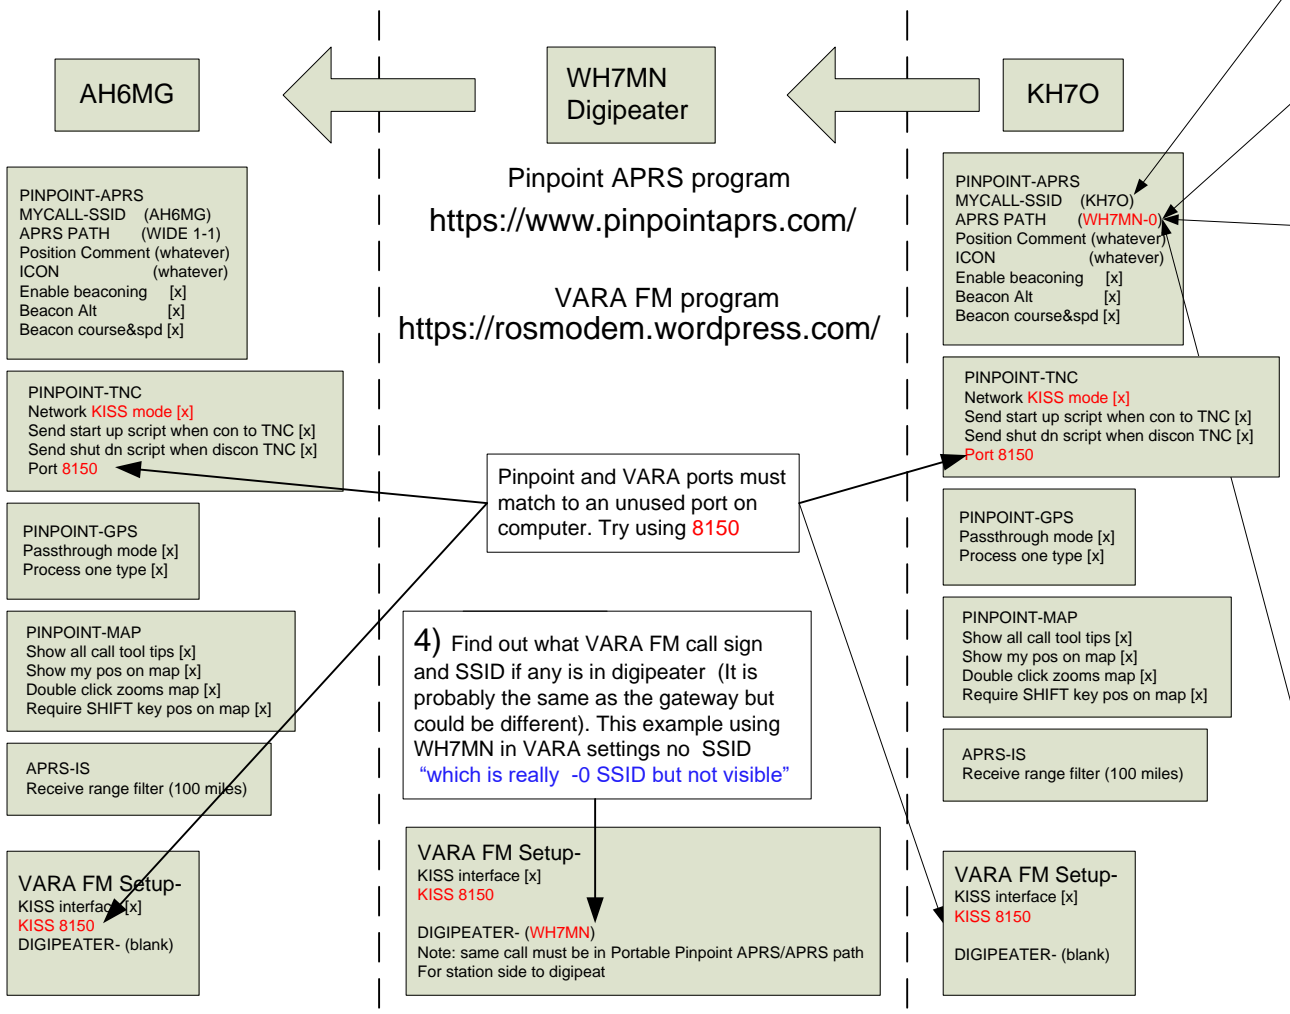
AH6MG

WH7MN
Digipeater

KH7O

Pinpoint APRS program
https://www.pinpointaprs.com/

VARA FM program
https://rosmodem.wordpress.com/

PINPOINT-APRS
MYCALL-SSID (AH6MG)
APRS PATH (WIDE 1-1)
Position Comment (whatever)
ICON (whatever)
Enable beaconing [x]
Beacon Alt [x]
Beacon course&spd [x]

PINPOINT-TNC
Network KISS mode [x]
Send start up script when con to TNC [x]
Send shut dn script when discon TNC [x]
Port 8150

PINPOINT-GPS
Passthrough mode [x]
Process one type [x]

PINPOINT-MAP
Show all call tool tips [x]
Show my pos on map [x]
Double click zooms map [x]
Require SHIFT key pos on map [x]

APRS-IS
Receive range filter (100 miles)

VARA FM Setup-
KISS interface [x]
KISS 8150
DIGIPEATER- (blank)

Pinpoint and VARA ports must match to an unused port on computer. Try using 8150

4) Find out what VARA FM call sign and SSID if any is in digipeater (It is probably the same as the gateway but could be different). This example using WH7MN in VARA settings no SSID "which is really -0 SSID but not visible"

VARA FM Setup-
KISS interface [x]
KISS 8150
DIGIPEATER- (WH7MN)
Note: same call must be in Portable Pinpoint APRS/APRS path
For station side to digipeat

PINPOINT-APRS
MYCALL-SSID (KH7O)
APRS PATH (WH7MN-0)
Position Comment (whatever)
ICON (whatever)
Enable beaconing [x]
Beacon Alt [x]
Beacon course&spd [x]

PINPOINT-TNC
Network KISS mode [x]
Send start up script when con to TNC [x]
Send shut dn script when discon TNC [x]
Port 8150

PINPOINT-GPS
Passthrough mode [x]
Process one type [x]

PINPOINT-MAP
Show all call tool tips [x]
Show my pos on map [x]
Double click zooms map [x]
Require SHIFT key pos on map [x]

APRS-IS
Receive range filter (100 miles)

VARA FM Setup-
KISS interface [x]
KISS 8150
DIGIPEATER- (blank)